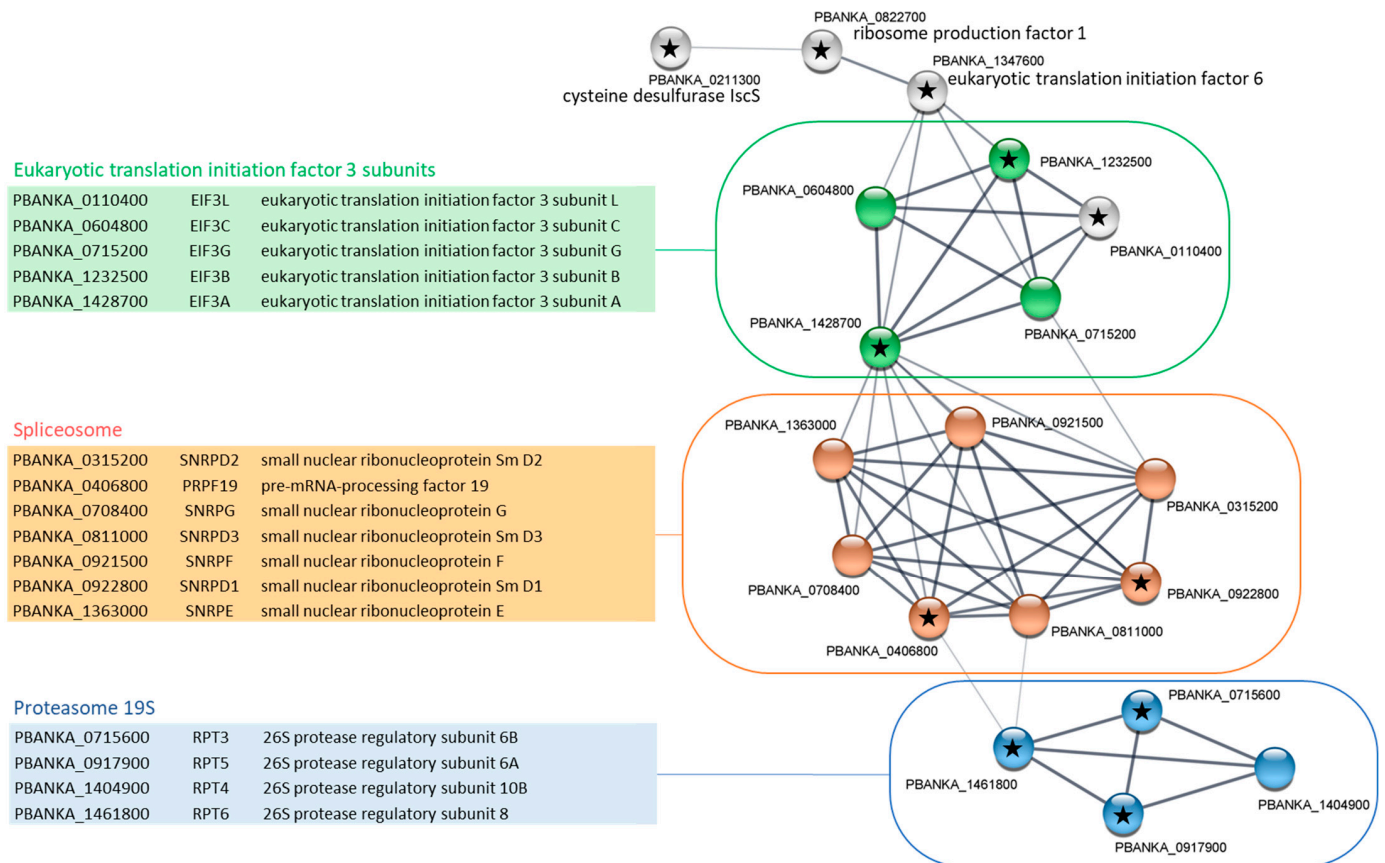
PBANKA_0822700
ribosome production factor 1
PBANKA_1347600
eukaryotic translation initiation factor 6
PBANKA_0211300
cysteine desulfurase IscS

Eukaryotic translation initiation factor 3 subunits

| | | |
|---|---|---|
| PBANKA_0110400 | EIF3L | eukaryotic translation initiation factor 3 subunit L |
| PBANKA_0604800 | EIF3C | eukaryotic translation initiation factor 3 subunit C |
| PBANKA_0715200 | EIF3G | eukaryotic translation initiation factor 3 subunit G |
| PBANKA_1232500 | EIF3B | eukaryotic translation initiation factor 3 subunit B |
| PBANKA_1428700 | EIF3A | eukaryotic translation initiation factor 3 subunit A |

PBANKA_1232500
PBANKA_0604800
PBANKA_0110400
PBANKA_1428700
PBANKA_0715200

Spliceosome

| | | |
|---|---|---|
| PBANKA_0315200 | SNRPD2 | small nuclear ribonucleoprotein Sm D2 |
| PBANKA_0406800 | PRPF19 | pre-mRNA-processing factor 19 |
| PBANKA_0708400 | SNRPG | small nuclear ribonucleoprotein G |
| PBANKA_0811000 | SNRPD3 | small nuclear ribonucleoprotein Sm D3 |
| PBANKA_0921500 | SNRPF | small nuclear ribonucleoprotein F |
| PBANKA_0922800 | SNRPD1 | small nuclear ribonucleoprotein Sm D1 |
| PBANKA_1363000 | SNRPE | small nuclear ribonucleoprotein E |

PBANKA_1363000
PBANKA_0921500
PBANKA_0315200
PBANKA_0708400
PBANKA_0922800
PBANKA_0406800
PBANKA_0811000

Proteasome 19S

| | | |
|---|---|---|
| PBANKA_0715600 | RPT3 | 26S protease regulatory subunit 6B |
| PBANKA_0917900 | RPT5 | 26S protease regulatory subunit 6A |
| PBANKA_1404900 | RPT4 | 26S protease regulatory subunit 10B |
| PBANKA_1461800 | RPT6 | 26S protease regulatory subunit 8 |

PBANKA_0715600
PBANKA_1461800
PBANKA_1404900
PBANKA_0917900